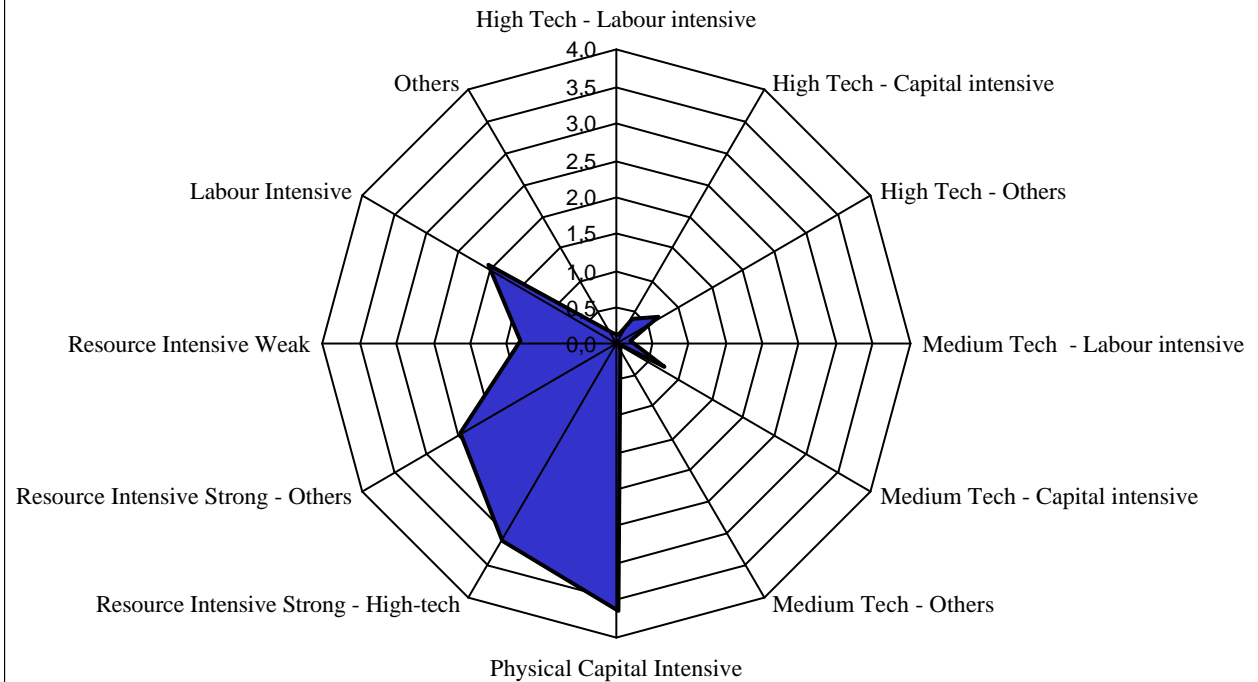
High Tech - Labour intensive
4,0
3,5
3,0
2,5
2,0
1,5
1,0
0,5
0,0
Others
High Tech - Capital intensive
Labour Intensive
High Tech - Others
Resource Intensive Weak
Medium Tech - Labour intensive
Resource Intensive Strong - Others
Medium Tech - Capital intensive
Resource Intensive Strong - High-tech
Medium Tech - Others
Physical Capital Intensive